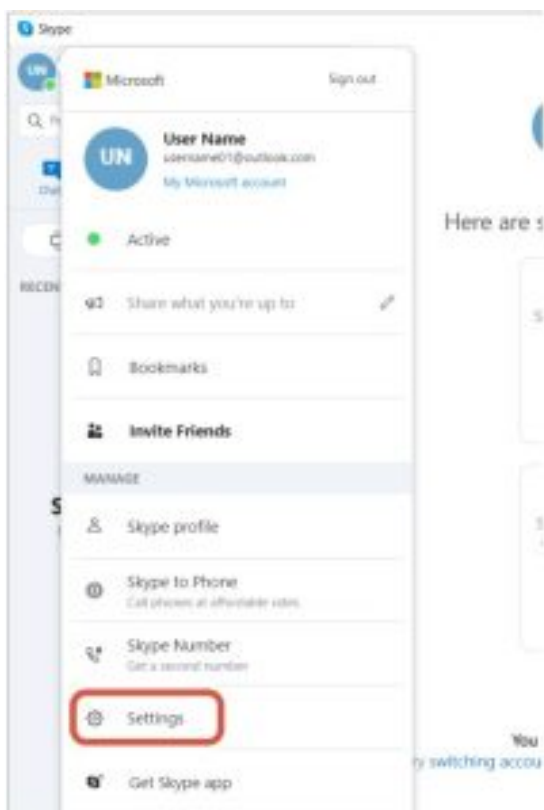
Skype

UN

Microsoft

Sign out

UN

User Name

username01@outlook.com

My Microsoft account

Active

Share what you're up to

Bookmarks

Invite Friends

MANAGE

Skype profile

Skype to Phone

Call phones at affordable rates

Skype Number

Get a second number

Settings

Get Skype app

Here are s

RECEN

You

ry switching accou